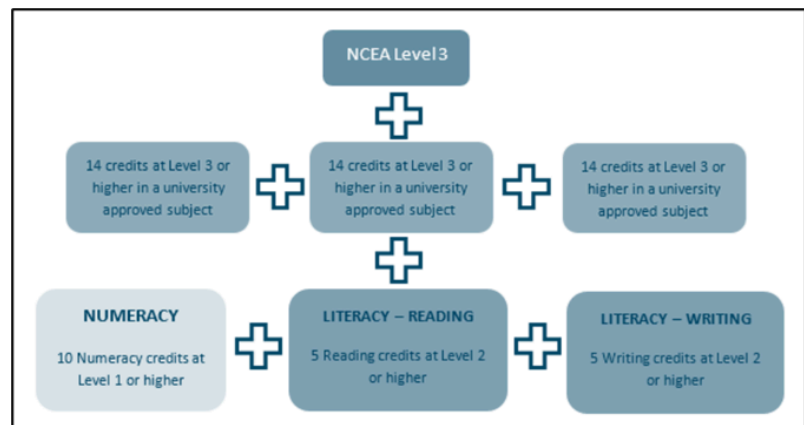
NCEA Level 3

14 credits at Level 3 or higher in a university approved subject

14 credits at Level 3 or higher in a university approved subject

14 credits at Level 3 or higher in a university approved subject

NUMERACY

10 Numeracy credits at Level 1 or higher

LITERACY – READING

5 Reading credits at Level 2 or higher

LITERACY – WRITING

5 Writing credits at Level 2 or higher